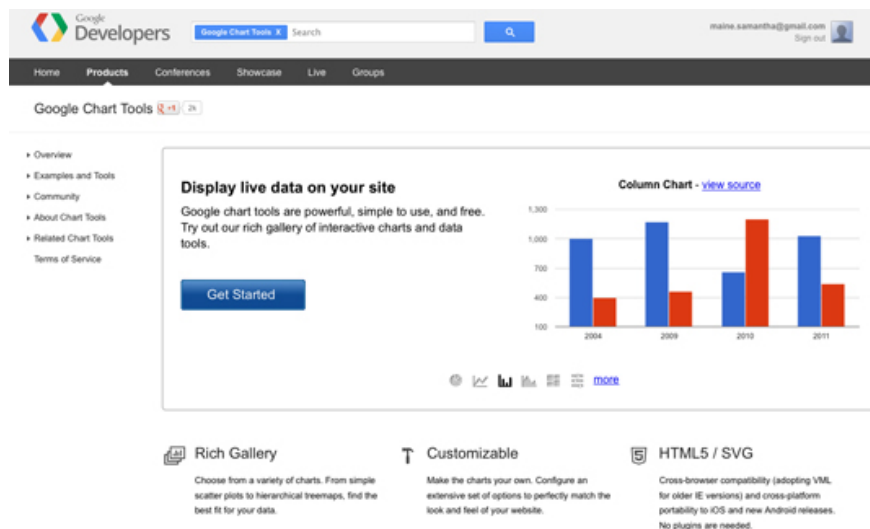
Google Developers

Google Chart Tools X Search

maine.samantha@gmail.com
Sign out

Home Products Conferences Showcase Live Groups

Google Chart Tools +1 2k

Overview
Examples and Tools
Community
About Chart Tools
Related Chart Tools
Terms of Service

Display live data on your site

Google chart tools are powerful, simple to use, and free. Try out our rich gallery of interactive charts and data tools.

Get Started

Column Chart - view source

1,300
1,000
700
400
100

2004 2009 2010 2011

more

Rich Gallery

Choose from a variety of charts. From simple scatter plots to hierarchical treemaps, find the best fit for your data.

Customizable

Make the charts your own. Configure an extensive set of options to perfectly match the look and feel of your website.

HTML5 / SVG

Cross-browser compatibility (adopting VML for older IE versions) and cross-platform portability to iOS and new Android releases. No plugins are needed.